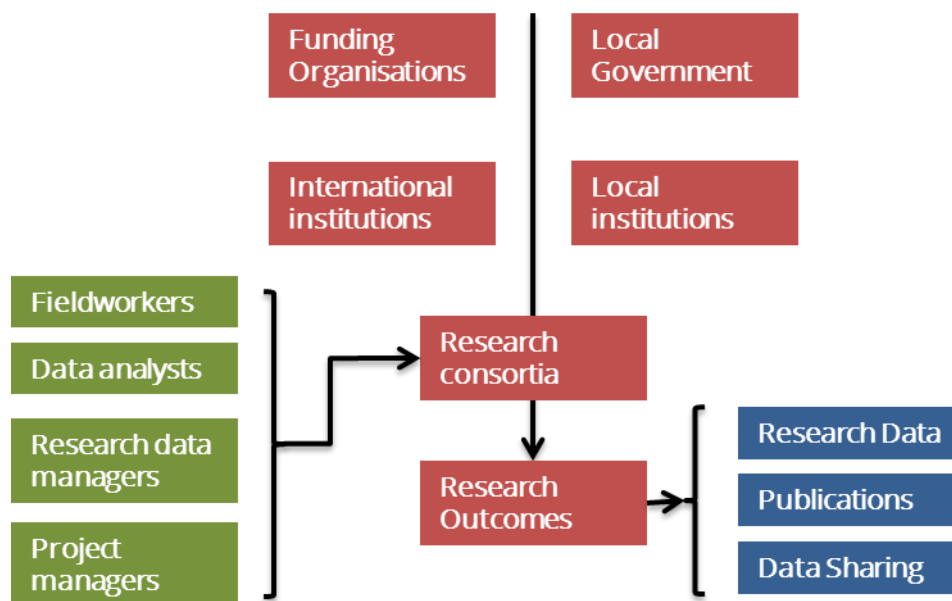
Funding Organisations

Local Government

International institutions

Local institutions

Fieldworkers

Data analysts

Research data managers

Project managers

Research consortia

Research Outcomes

Research Data

Publications

Data Sharing